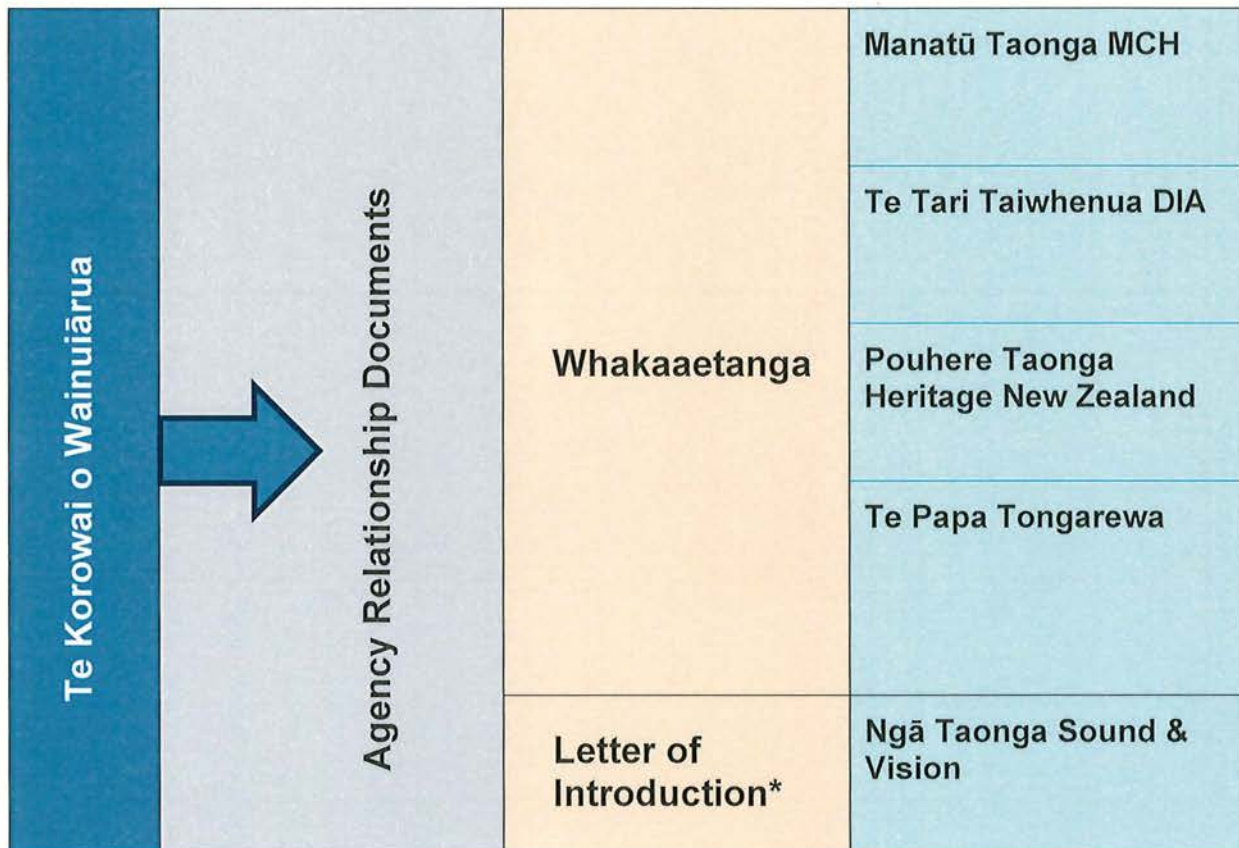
Te Korowai o Wainuiārua

Agency Relationship Documents

Whakaaetanga

Manatū Taonga MCH

Te Tari Taiwhenua DIA

Pouhere Taonga Heritage New Zealand

Te Papa Tongarewa

Letter of Introduction*

Ngā Taonga Sound & Vision